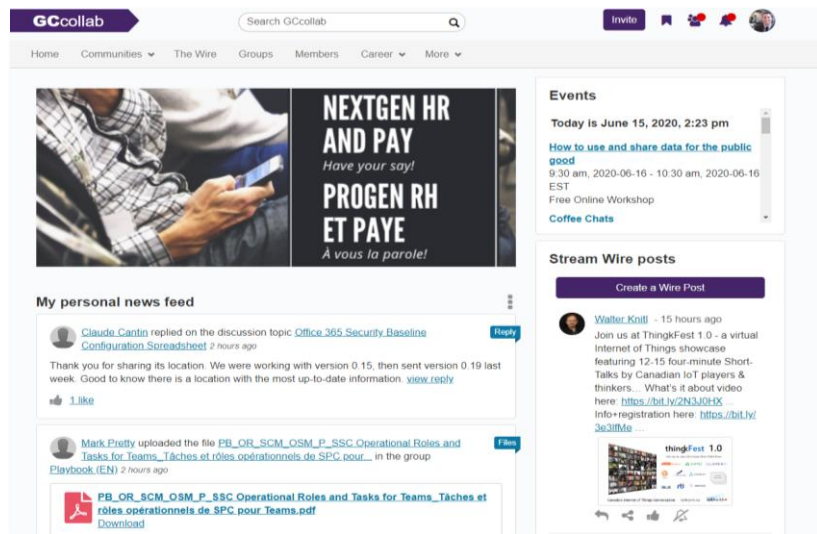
GCcollab

Search GCcollab

Invite

Home Communities The Wire Groups Members Career More

NEXTGEN HR AND PAY
Have your say!
PROGEN RH ET PAYE
À vous la parole!

Events

Today is June 15, 2020, 2:23 pm

How to use and share data for the public good
9:30 am, 2020-06-16 - 10:30 am, 2020-06-16 EST
Free Online Workshop

Coffee Chats

My personal news feed

Claude Cantin replied on the discussion topic Office 365 Security Baseline Configuration Spreadsheet 2 hours ago

Reply

Thank you for sharing its location. We were working with version 0.15, then sent version 0.19 last week. Good to know there is a location with the most up-to-date information. view reply

1 like

Mark Pretty uploaded the file PB_OR_SCM_OSM_P_SSC Operational Roles and Tasks for Teams_Tâches et rôles opérationnels de SPC pour... in the group Playbook (EN) 2 hours ago

Files

PB_OR_SCM_OSM_P_SSC Operational Roles and Tasks for Teams_Tâches et rôles opérationnels de SPC pour Teams.pdf
Download

Stream Wire posts

Create a Wire Post

Walter Knitl - 15 hours ago
Join us at ThingkFest 1.0 - a virtual Internet of Things showcase featuring 12-15 four-minute Short-Talks by Canadian IoT players & thinkers... What's it about video here: https://bit.ly/2N3J0HX ...
Info+registration here: https://bit.ly/3e3lfMe ...

thingkFest 1.0